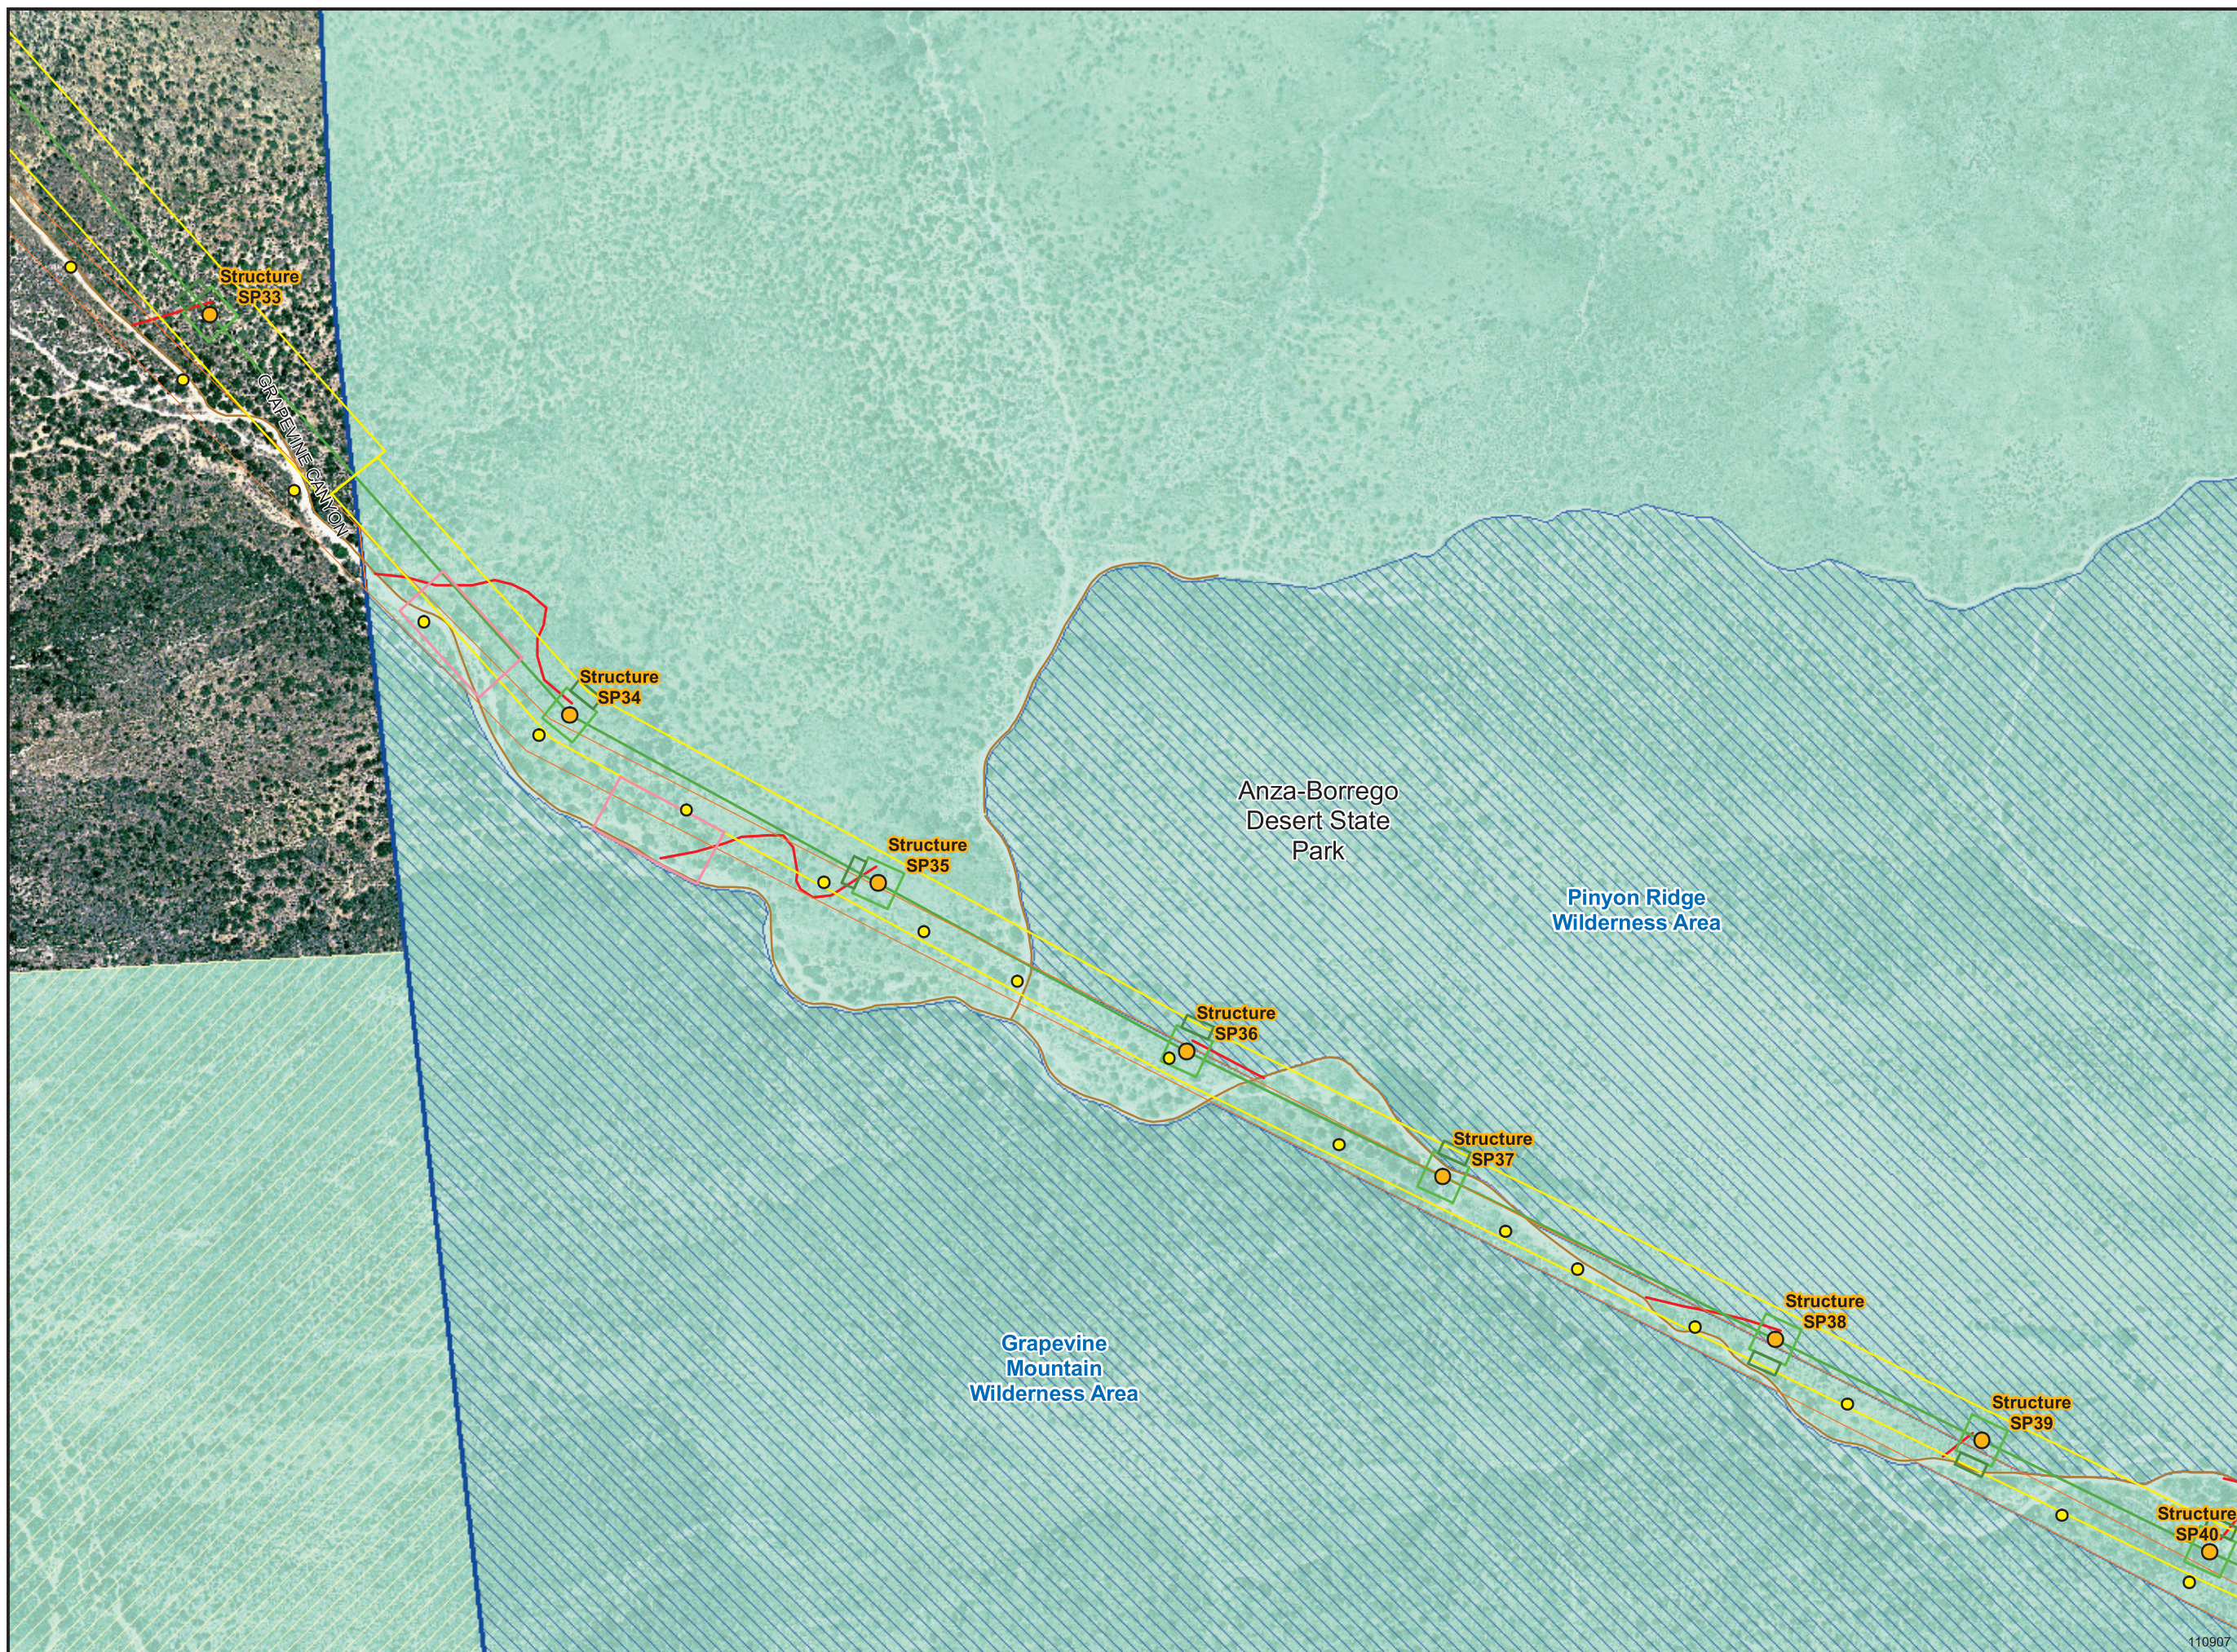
Structure SP33

GRAPEVINE CANYON

Structure SP34

Structure SP35

Anza-Borrego Desert State Park

Pinyon Ridge Wilderness Area

Structure SP36

Structure SP37

Grapevine Mountain Wilderness Area

Structure SP38

Structure SP39

Structure SP40

110907